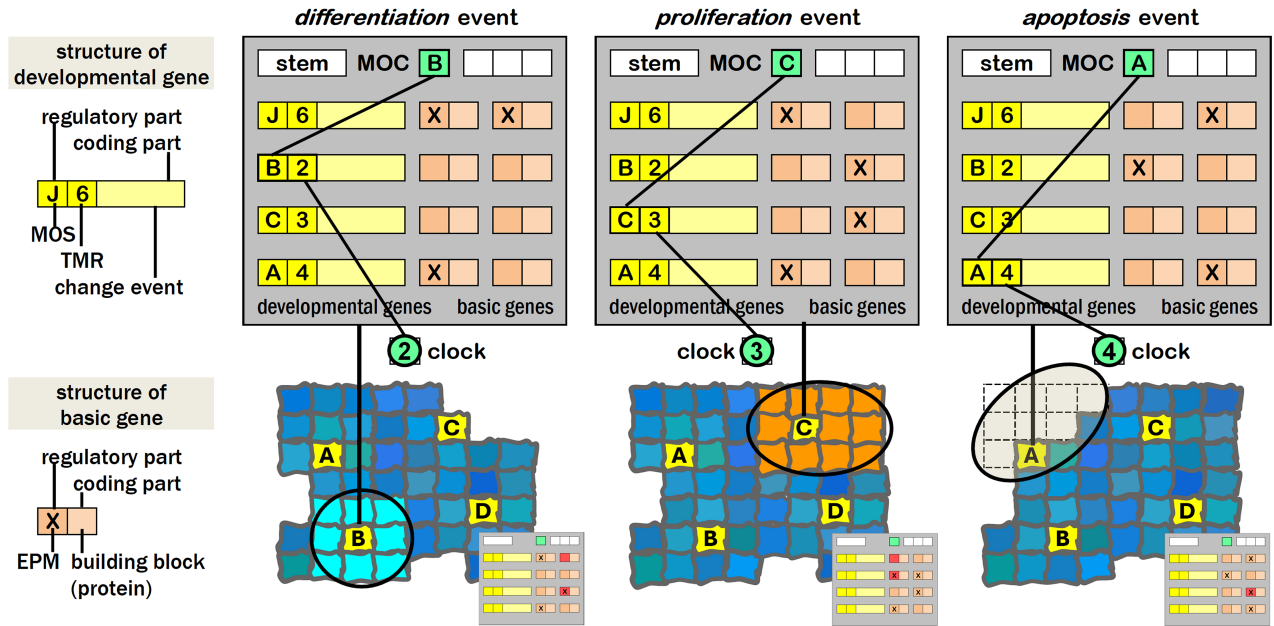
structure of developmental gene

regulatory part
coding part
J 6
MOS
TMR
change event

structure of basic gene

regulatory part
coding part
X
EPM
building block (protein)

*differentiation* event

stem MOC B
J 6 X X
B 2
C 3
A 4 X
developmental genes basic genes
2 clock

A C B D

*proliferation* event

stem MOC C
J 6 X
B 2 X
C 3 X
A 4 X
developmental genes basic genes
clock 3

A C B D

*apoptosis* event

stem MOC A
J 6 X
B 2 X
C 3
A 4 X
developmental genes basic genes
4 clock

A C B D